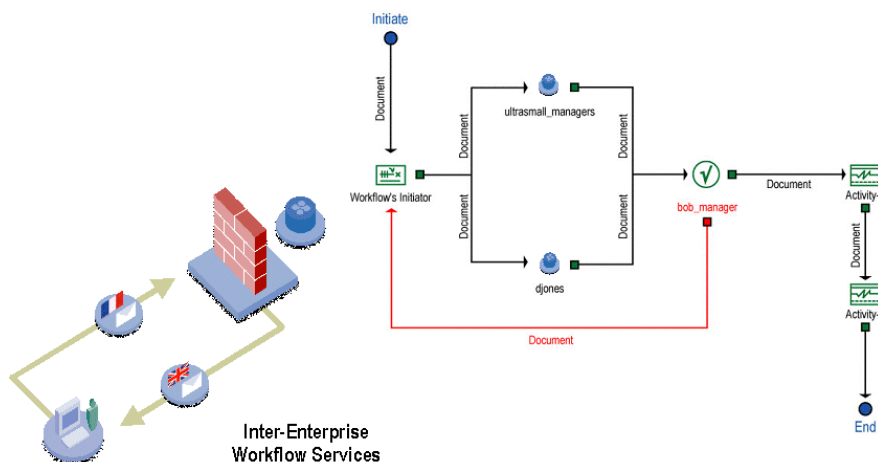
Inter-Enterprise Workflow Services

Initiate

Document

Workflow's Initiator

Document

Document

ultrasmall_managers

Document

Document

djones

bob_manager

Document

Activity-

Document

Activity-

End

Document